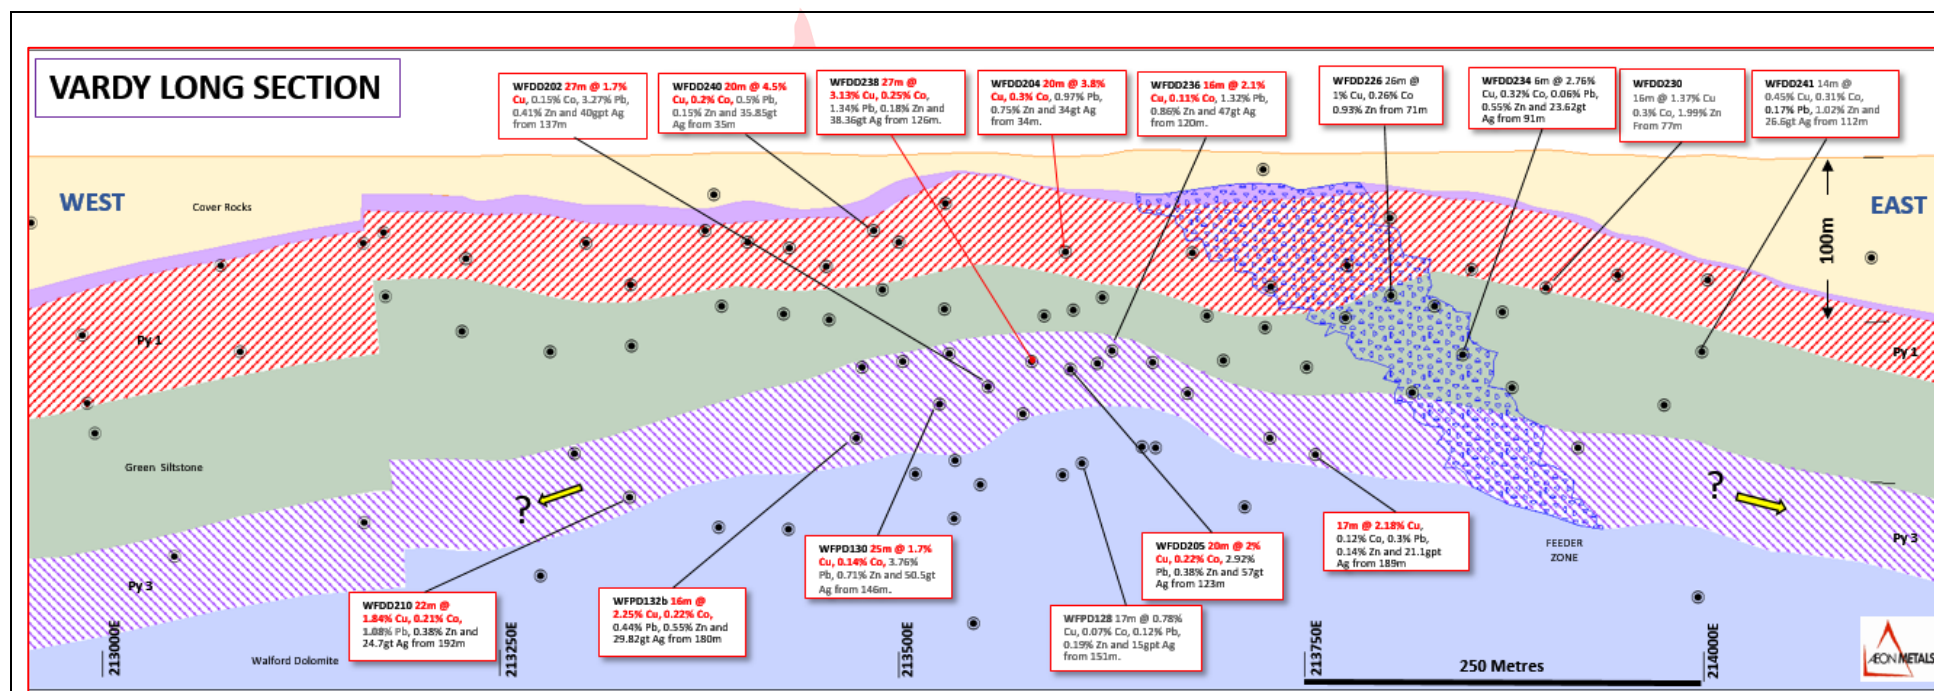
VARDY LONG SECTION

WFDD202 27m @ 1.7% Cu, 0.15% Co, 3.27% Pb, 0.41% Zn and 40gpt Ag from 137m

WFDD240 20m @ 4.5% Cu, 0.2% Co, 0.5% Pb, 0.15% Zn and 35.85gt Ag from 35m

WFDD238 27m @ 3.13% Cu, 0.25% Co, 1.34% Pb, 0.18% Zn and 38.36gt Ag from 126m.

WFDD204 20m @ 3.8% Cu, 0.3% Co, 0.97% Pb, 0.75% Zn and 34gt Ag from 34m.

WFDD236 16m @ 2.1% Cu, 0.11% Co, 1.32% Pb, 0.86% Zn and 47gt Ag from 120m.

WFDD226 26m @ 1% Cu, 0.26% Co 0.93% Zn from 71m

WFDD234 6m @ 2.76% Cu, 0.32% Co, 0.06% Pb, 0.55% Zn and 23.62gt Ag from 91m

WFDD230 16m @ 1.37% Cu 0.3% Co, 1.99% Zn From 77m

WFDD241 14m @ 0.45% Cu, 0.31% Co, 0.17% Pb, 1.02% Zn and 26.6gt Ag from 112m

WEST

Cover Rocks

EAST

100m

Py 1

Py 1

Green Siltstone

?

?

Py 3

Py 3

FEEDER ZONE

WFPD130 25m @ 1.7% Cu, 0.14% Co, 3.76% Pb, 0.71% Zn and 50.5gt Ag from 146m.

WFDD205 20m @ 2% Cu, 0.22% Co, 2.92% Pb, 0.38% Zn and 57gt Ag from 123m

17m @ 2.18% Cu, 0.12% Co, 0.3% Pb, 0.14% Zn and 21.1gpt Ag from 189m

WFDD210 22m @ 1.84% Cu, 0.21% Co, 1.08% Pb, 0.38% Zn and 24.7gt Ag from 192m

WFPD132b 16m @ 2.25% Cu, 0.22% Co, 0.44% Pb, 0.55% Zn and 29.82gt Ag from 180m

WFPD128 17m @ 0.78% Cu, 0.07% Co, 0.12% Pb, 0.19% Zn and 15gpt Ag from 151m.

213000E

213250E

Walford Dolomite

213500E

213750E

250 Metres

214000E

AEON METALS